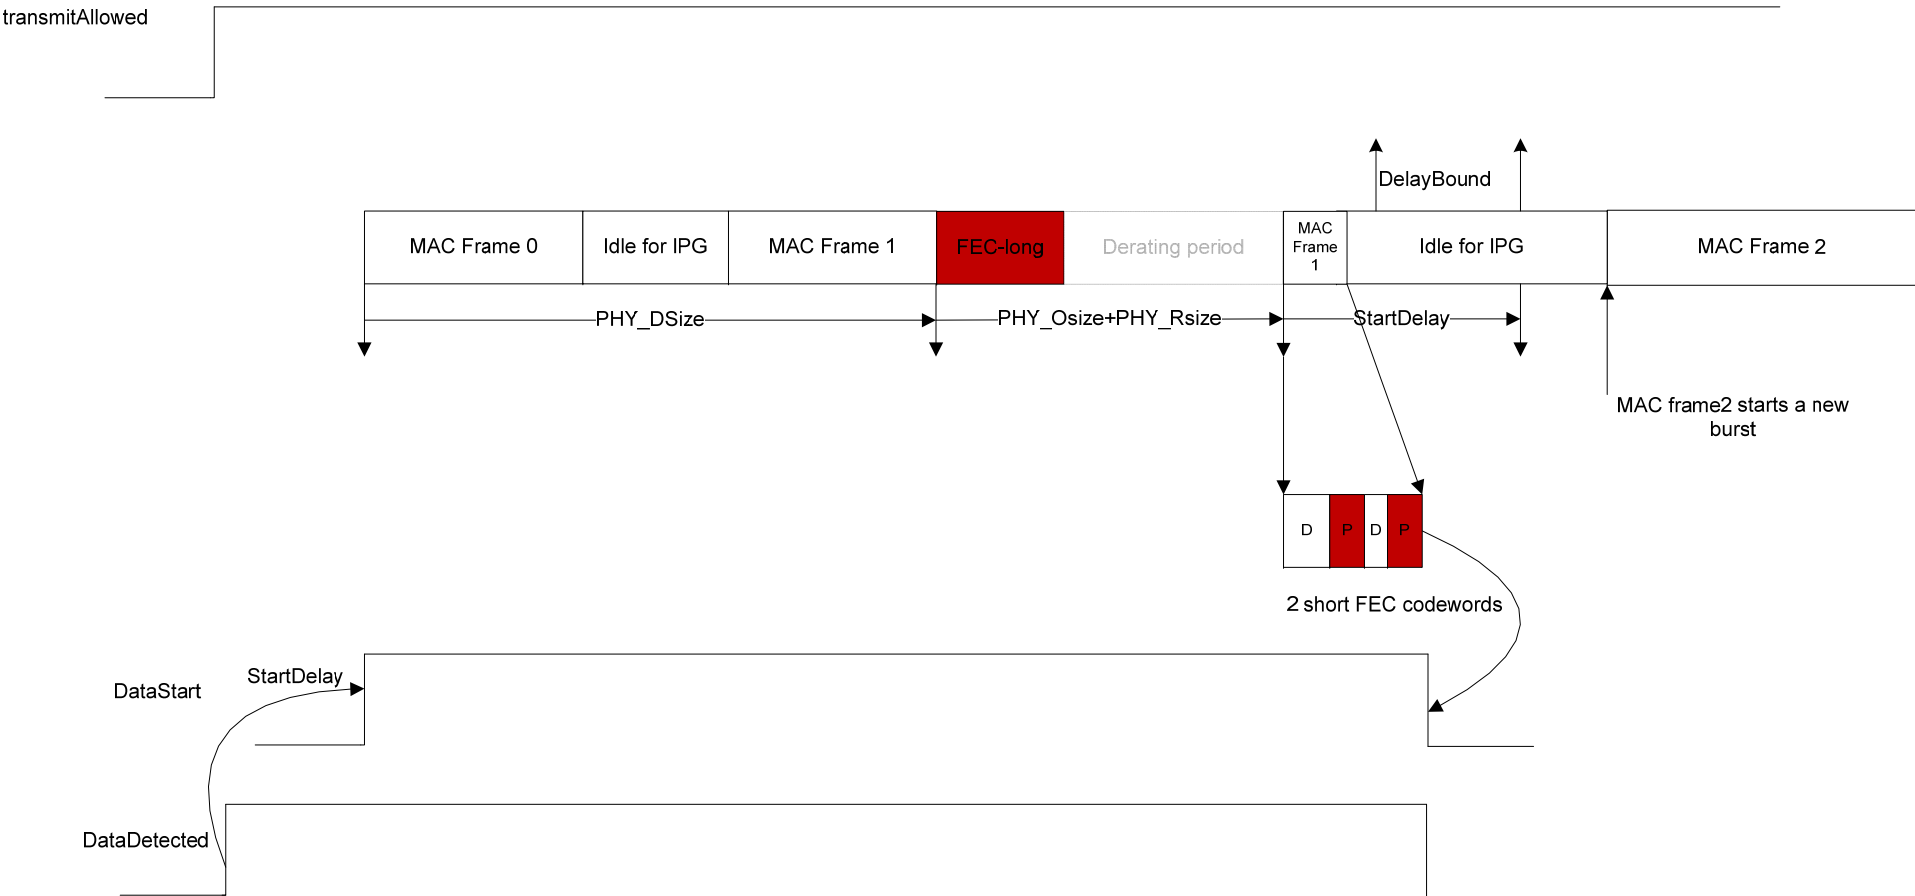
transmitAllowed

DelayBound

MAC Frame 0

Idle for IPG

MAC Frame 1

FEC-long

Derating period

MAC Frame 1

Idle for IPG

MAC Frame 2

PHY_DSize

PHY_Osize+PHY_Rsize

StartDelay

MAC frame2 starts a new burst

D

P

D

P

2 short FEC codewords

DataStart

StartDelay

DataDetected